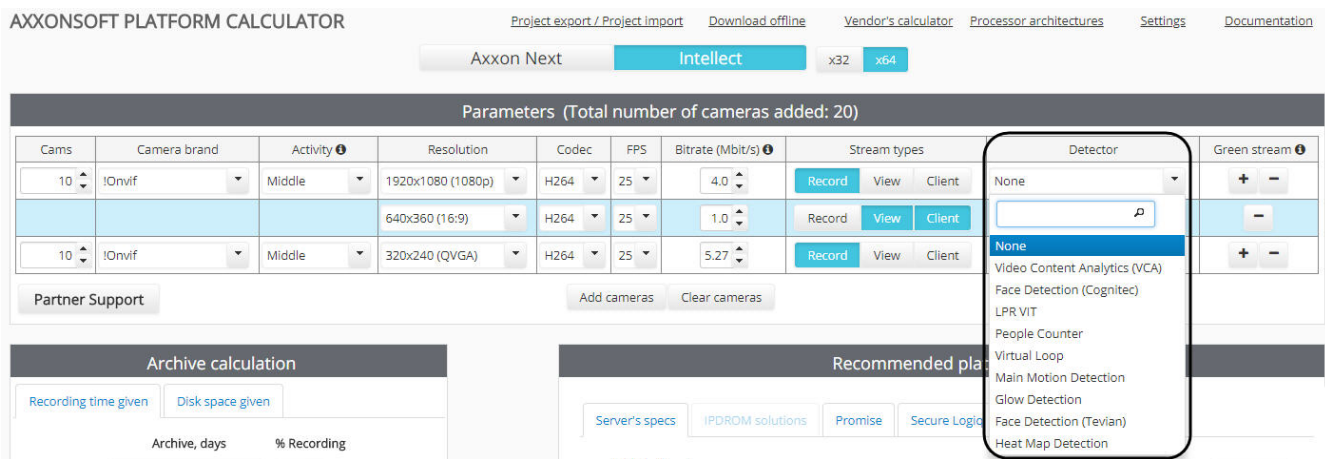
AXXONSOFT PLATFORM CALCULATOR

Project export / Project import Download offline Vendor's calculator Processor architectures Settings Documentation

Axxon Next Intellect x32 x64

Parameters (Total number of cameras added: 20)

| Cams | Camera brand | Activity | Resolution | Codec | FPS | Bitrate (Mbit/s) | Stream types | Detector | Green stream |
|---|---|---|---|---|---|---|---|---|---|
| 10 | !Onvif | Middle | 1920x1080 (1080p) | H264 | 25 | 4.0 | Record View Client | None | + − |
| | | | 640x360 (16:9) | H264 | 25 | 1.0 | Record View Client | | − |
| 10 | !Onvif | Middle | 320x240 (QVGA) | H264 | 25 | 5.27 | Record View Client | | + − |

None
Video Content Analytics (VCA)
Face Detection (Cognitec)
LPR VIT
People Counter
Virtual Loop
Main Motion Detection
Glow Detection
Face Detection (Tevian)
Heat Map Detection

Partner Support Add cameras Clear cameras

Archive calculation

Recording time given Disk space given

Archive, days % Recording

Recommended pla

Server's specs IPDROM solutions Promise Secure Logic